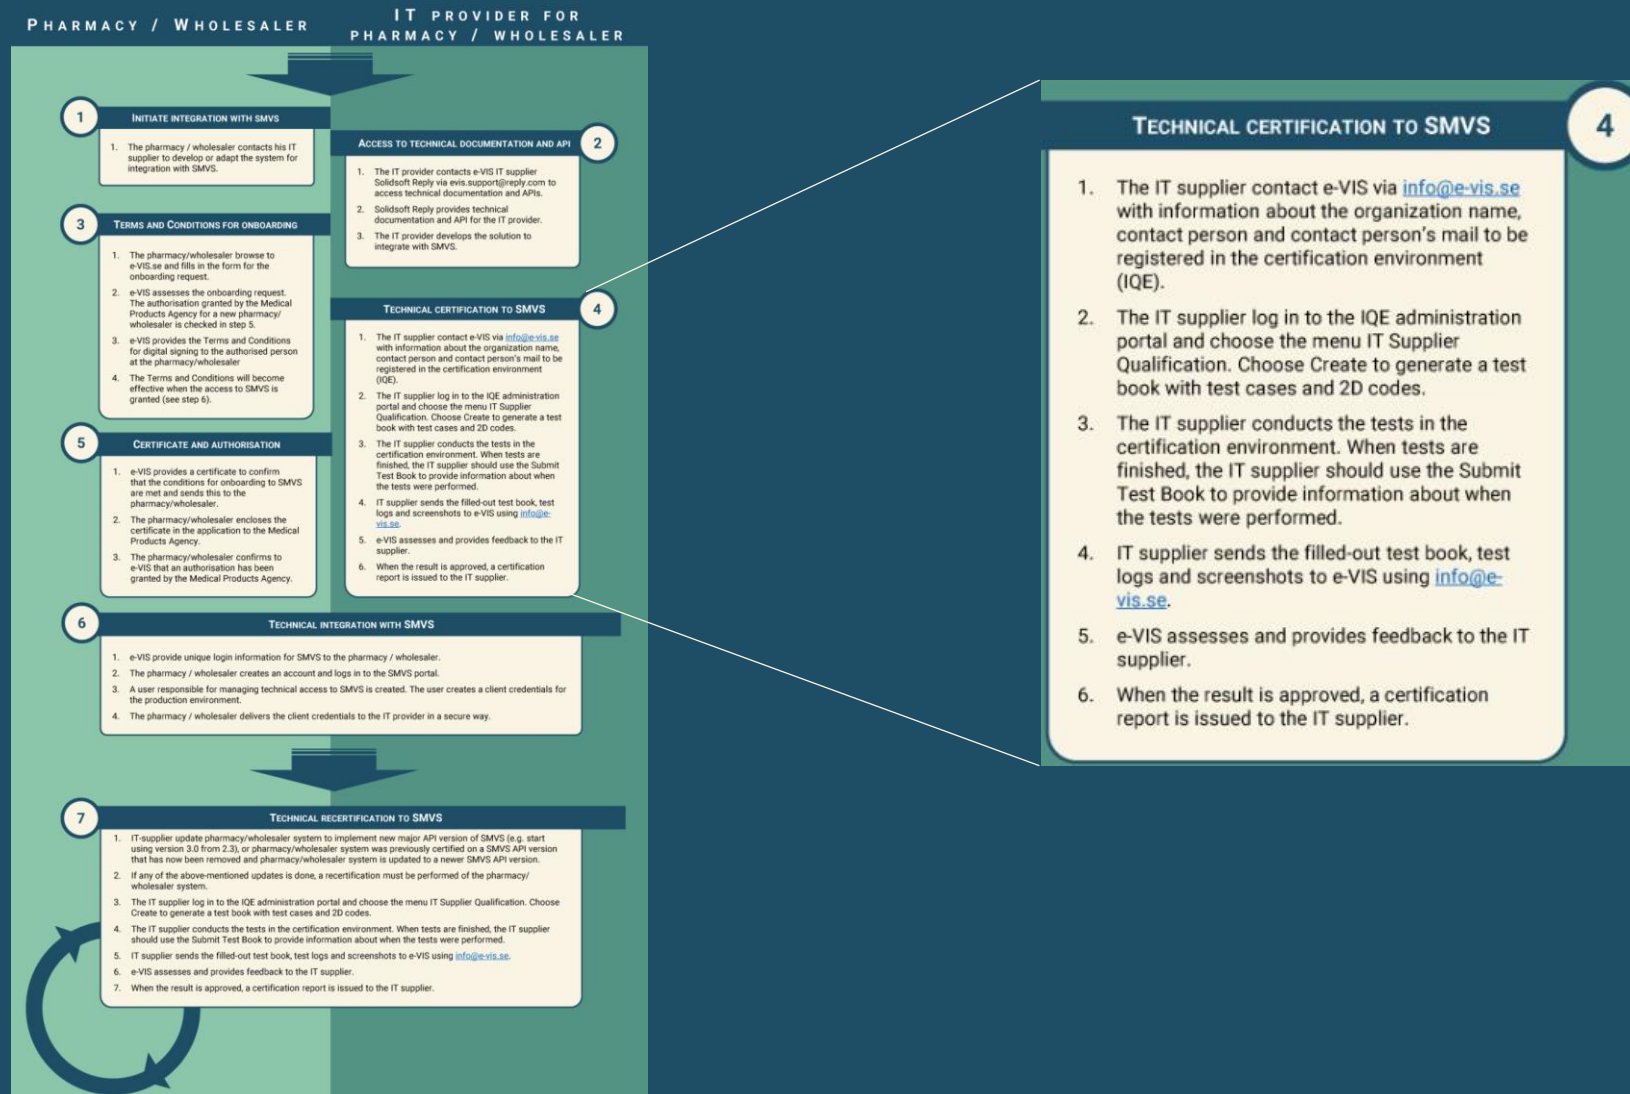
PHARMACY / WHOLESALER

IT PROVIDER FOR PHARMACY / WHOLESALER

1

INITIATE INTEGRATION WITH SMVS

1. The pharmacy / wholesaler contacts his IT supplier to develop or adapt the system for integration with SMVS.

2

ACCESS TO TECHNICAL DOCUMENTATION AND API

1. The IT provider contacts e-VIS IT supplier Solidsoft Reply via evis.support@reply.com to access technical documentation and APIs.
2. Solidsoft Reply provides technical documentation and API for the IT provider.
3. The IT provider develops the solution to integrate with SMVS.

3

TERMS AND CONDITIONS FOR ONBOARDING

1. The pharmacy/wholesaler browse to e-VIS.se and fills in the form for the onboarding request.
2. e-VIS assesses the onboarding request. The authorisation granted by the Medical Products Agency for a new pharmacy/ wholesaler is checked in step 5.
3. e-VIS provides the Terms and Conditions for digital signing to the authorised person at the pharmacy/wholesaler
4. The Terms and Conditions will become effective when the access to SMVS is granted (see step 6).

4

TECHNICAL CERTIFICATION TO SMVS

1. The IT supplier contact e-VIS via info@e-vis.se with information about the organization name, contact person and contact person's mail to be registered in the certification environment (IQE).
2. The IT supplier log in to the IQE administration portal and choose the menu IT Supplier Qualification. Choose Create to generate a test book with test cases and 2D codes.
3. The IT supplier conducts the tests in the certification environment. When tests are finished, the IT supplier should use the Submit Test Book to provide information about when the tests were performed.
4. IT supplier sends the filled-out test book, test logs and screenshots to e-VIS using info@e-vis.se.
5. e-VIS assesses and provides feedback to the IT supplier.
6. When the result is approved, a certification report is issued to the IT supplier.

5

CERTIFICATE AND AUTHORISATION

1. e-VIS provides a certificate to confirm that the conditions for onboarding to SMVS are met and sends this to the pharmacy/wholesaler.
2. The pharmacy/wholesaler encloses the certificate in the application to the Medical Products Agency.
3. The pharmacy/wholesaler confirms to e-VIS that an authorisation has been granted by the Medical Products Agency.

6

TECHNICAL INTEGRATION WITH SMVS

1. e-VIS provide unique login information for SMVS to the pharmacy / wholesaler.
2. The pharmacy / wholesaler creates an account and logs in to the SMVS portal.
3. A user responsible for managing technical access to SMVS is created. The user creates a client credentials for the production environment.
4. The pharmacy / wholesaler delivers the client credentials to the IT provider in a secure way.

7

TECHNICAL RECERTIFICATION TO SMVS

1. IT-supplier update pharmacy/wholesaler system to implement new major API version of SMVS (e.g. start using version 3.0 from 2.3), or pharmacy/wholesaler system was previously certified on a SMVS API version that has now been removed and pharmacy/wholesaler system is updated to a newer SMVS API version.
2. If any of the above-mentioned updates is done, a recertification must be performed of the pharmacy/ wholesaler system.
3. The IT supplier log in to the IQE administration portal and choose the menu IT Supplier Qualification. Choose Create to generate a test book with test cases and 2D codes.
4. The IT supplier conducts the tests in the certification environment. When tests are finished, the IT supplier should use the Submit Test Book to provide information about when the tests were performed.
5. IT supplier sends the filled-out test book, test logs and screenshots to e-VIS using info@e-vis.se.
6. e-VIS assesses and provides feedback to the IT supplier.
7. When the result is approved, a certification report is issued to the IT supplier.

TECHNICAL CERTIFICATION TO SMVS

4

1. The IT supplier contact e-VIS via info@e-vis.se with information about the organization name, contact person and contact person's mail to be registered in the certification environment (IQE).
2. The IT supplier log in to the IQE administration portal and choose the menu IT Supplier Qualification. Choose Create to generate a test book with test cases and 2D codes.
3. The IT supplier conducts the tests in the certification environment. When tests are finished, the IT supplier should use the Submit Test Book to provide information about when the tests were performed.
4. IT supplier sends the filled-out test book, test logs and screenshots to e-VIS using info@e-vis.se.
5. e-VIS assesses and provides feedback to the IT supplier.
6. When the result is approved, a certification report is issued to the IT supplier.